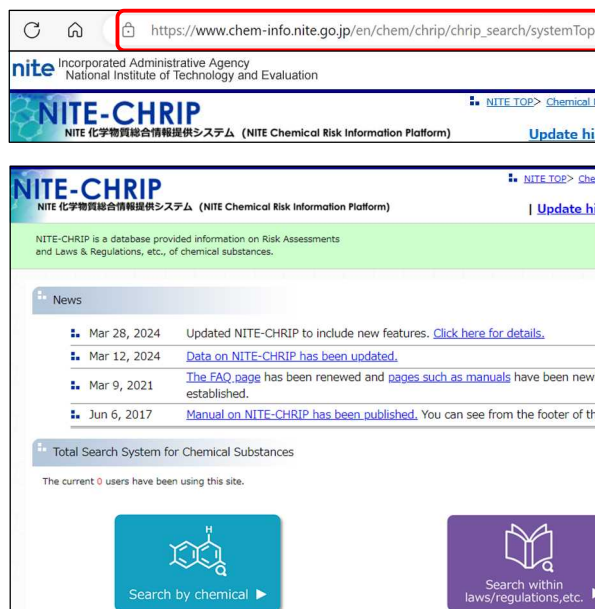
https://www.chem-info.nite.go.jp/en/chem/chrip/chrip_search/systemTop

nite Incorporated Administrative Agency National Institute of Technology and Evaluation

NITE-CHRIP
NITE 化学物質総合情報提供システム (NITE Chemical Risk Information Platform)

NITE TOP> Chemical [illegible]

Update hi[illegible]

NITE-CHRIP
NITE 化学物質総合情報提供システム (NITE Chemical Risk Information Platform)

NITE TOP> Che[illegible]

| Update hi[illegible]

NITE-CHRIP is a database provided information on Risk Assessments and Laws & Regulations, etc., of chemical substances.

News

Mar 28, 2024 Updated NITE-CHRIP to include new features. Click here for details.

Mar 12, 2024 Data on NITE-CHRIP has been updated.

Mar 9, 2021 The FAQ page has been renewed and pages such as manuals have been new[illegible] established.

Jun 6, 2017 Manual on NITE-CHRIP has been published. You can see from the footer of th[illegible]

Total Search System for Chemical Substances

The current 0 users have been using this site.

H

Search by chemical ▶

Search within laws/regulations,etc.